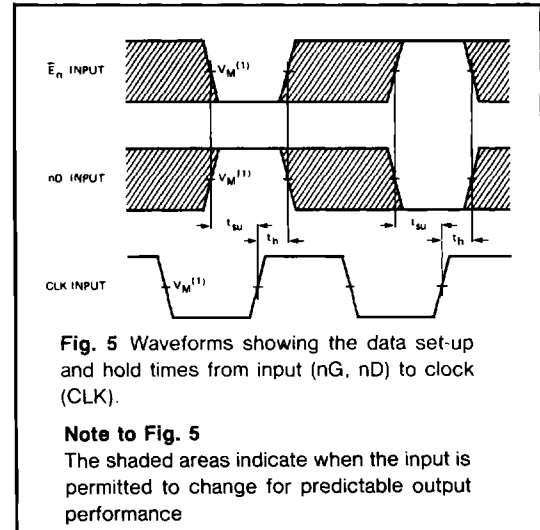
$\bar{E}_n$ INPUT

$V_M^{(1)}$

nD INPUT

$V_M^{(1)}$

$t_{su}$

$t_h$

$t_{su}$

$t_h$

CLK INPUT

$V_M^{(1)}$

Fig. 5 Waveforms showing the data set-up and hold times from input (nG, nD) to clock (CLK).

Note to Fig. 5
The shaded areas indicate when the input is permitted to change for predictable output performance